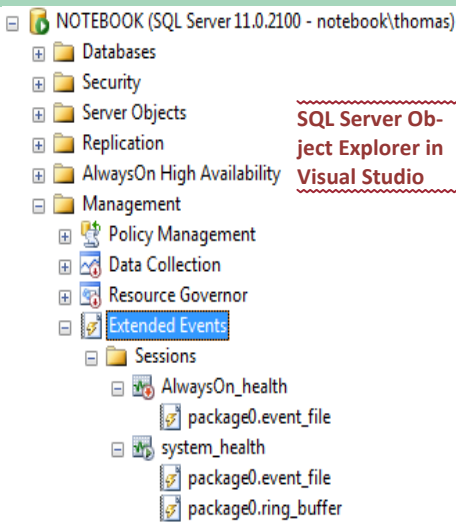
NOTEBOOK (SQL Server 11.0.2100 - notebook\thomas)
Databases
Security
Server Objects
Replication
AlwaysOn High Availability
Management
Policy Management
Data Collection
Resource Governor
Extended Events
Sessions
AlwaysOn_health
package0.event_file
system_health
package0.event_file
package0.ring_buffer

SQL Server Object Explorer in Visual Studio